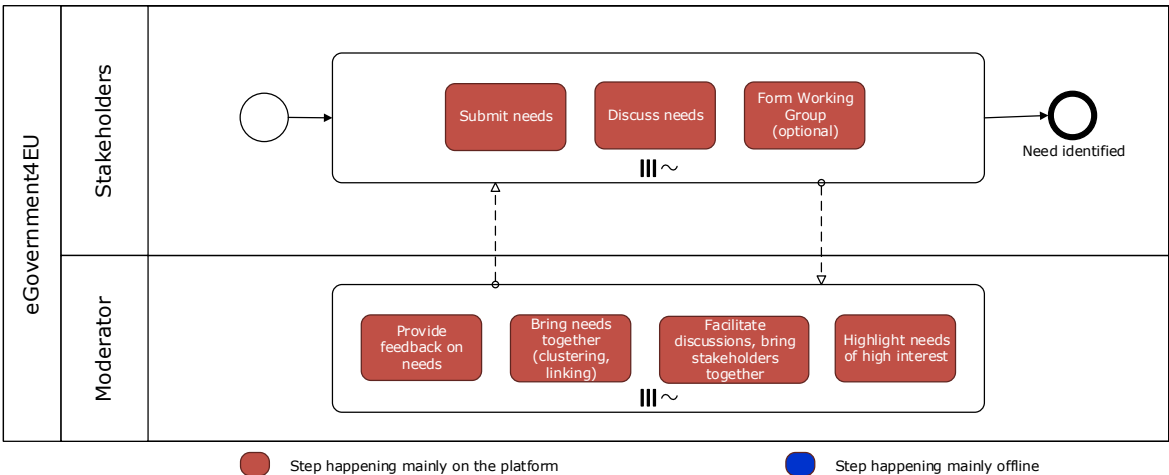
eGovernment4EU

Stakeholders

Submit needs

Discuss needs

Form Working Group (optional)

Need identified

Moderator

Provide feedback on needs

Bring needs together (clustering, linking)

Facilitate discussions, bring stakeholders together

Highlight needs of high interest

Step happening mainly on the platform

Step happening mainly offline